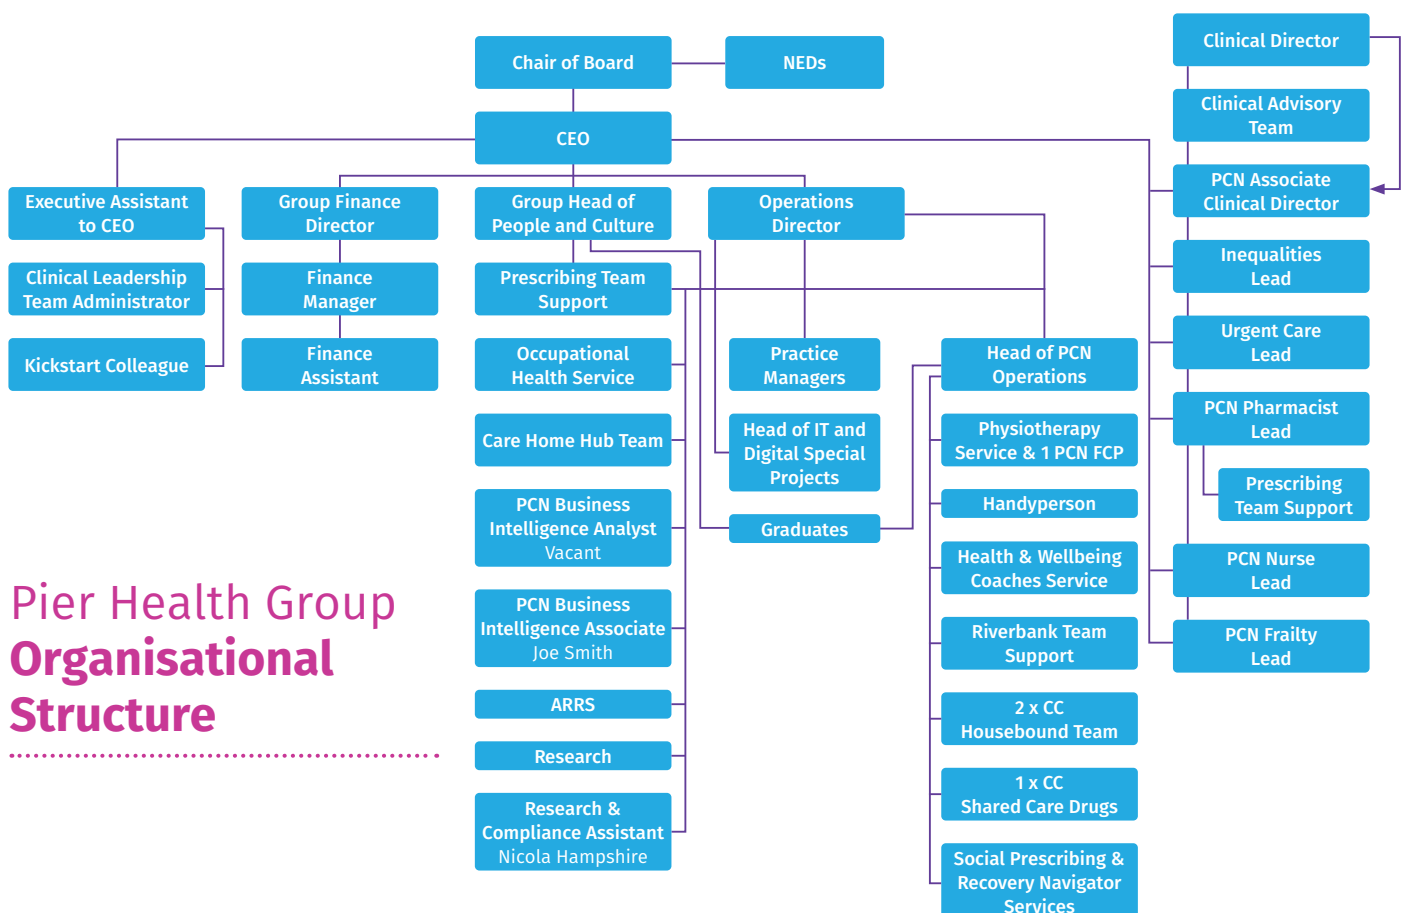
Chair of Board

NEDs

CEO

Executive Assistant to CEO

Clinical Leadership Team Administrator

Kickstart Colleague

Group Finance Director

Finance Manager

Finance Assistant

Group Head of People and Culture

Prescribing Team Support

Occupational Health Service

Care Home Hub Team

PCN Business Intelligence Analyst
Vacant

PCN Business Intelligence Associate
Joe Smith

ARRS

Research

Research & Compliance Assistant
Nicola Hampshire

Operations Director

Practice Managers

Head of IT and Digital Special Projects

Graduates

Head of PCN Operations

Physiotherapy Service & 1 PCN FCP

Handyperson

Health & Wellbeing Coaches Service

Riverbank Team Support

2 x CC
Housebound Team

1 x CC
Shared Care Drugs

Social Prescribing & Recovery Navigator Services

Clinical Director

Clinical Advisory Team

PCN Associate Clinical Director

Inequalities Lead

Urgent Care Lead

PCN Pharmacist Lead

Prescribing Team Support

PCN Nurse Lead

PCN Frailty Lead

Pier Health Group
Organisational Structure